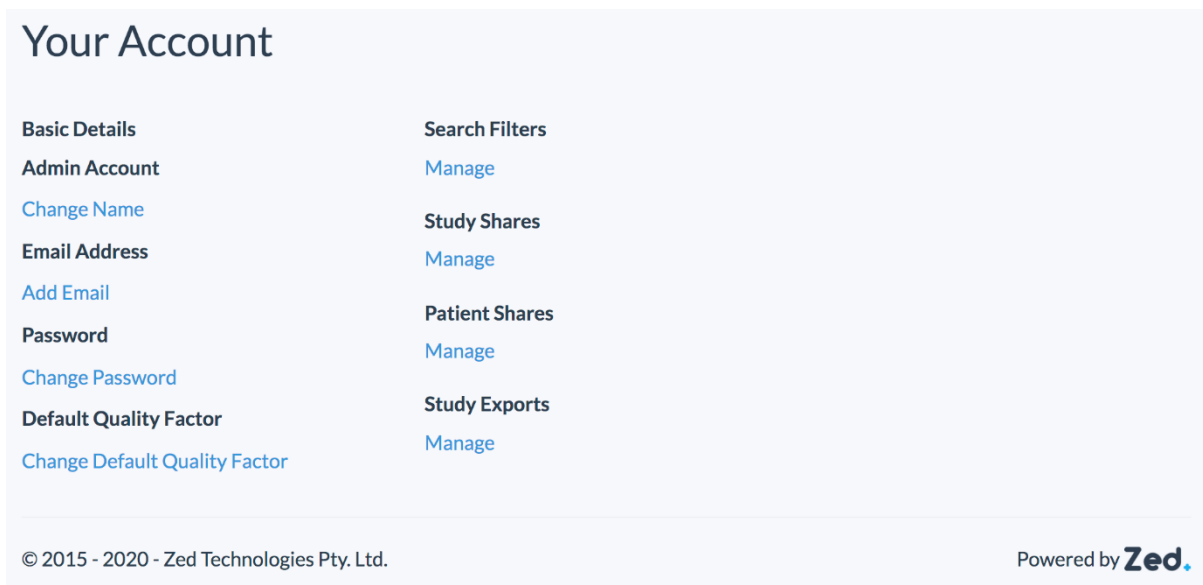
Your Account

Basic Details

Admin Account

Change Name

Email Address

Add Email

Password

Change Password

Default Quality Factor

Change Default Quality Factor

Search Filters

Manage

Study Shares

Manage

Patient Shares

Manage

Study Exports

Manage

© 2015 - 2020 - Zed Technologies Pty. Ltd.

Powered by Zed.